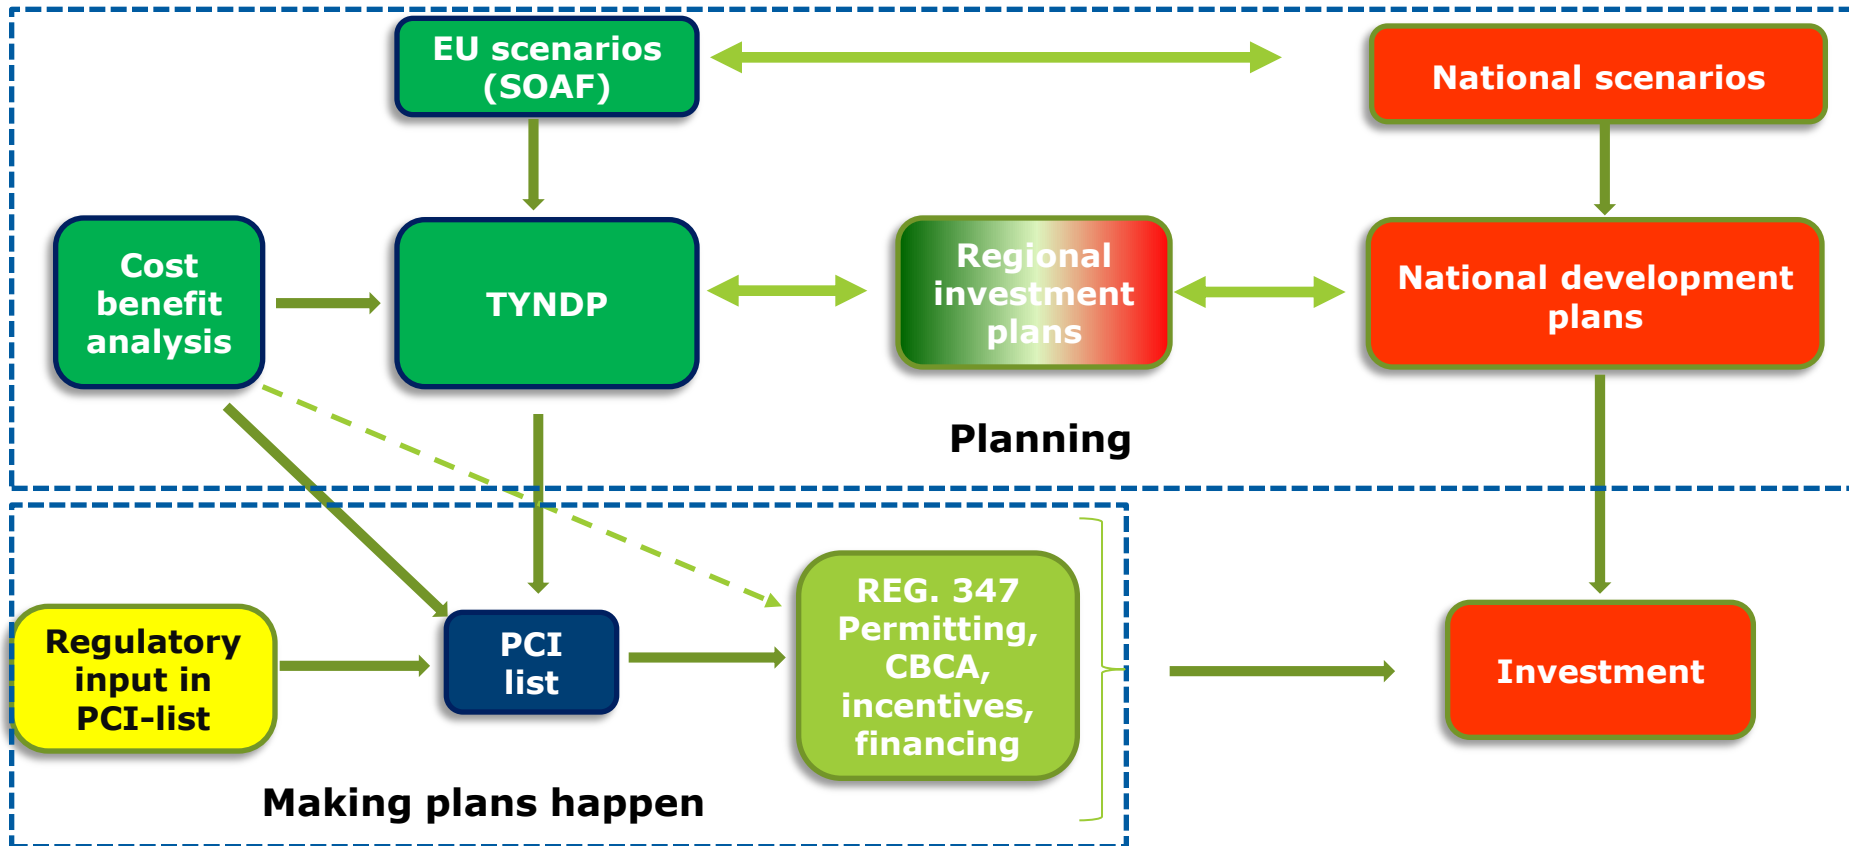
EU scenarios (SOAF)

National scenarios

Cost benefit analysis

TYNDP

Regional investment plans

National development plans

Planning

Regulatory input in PCI-list

PCI list

REG. 347 Permitting, CBCA, incentives, financing

Investment

Making plans happen